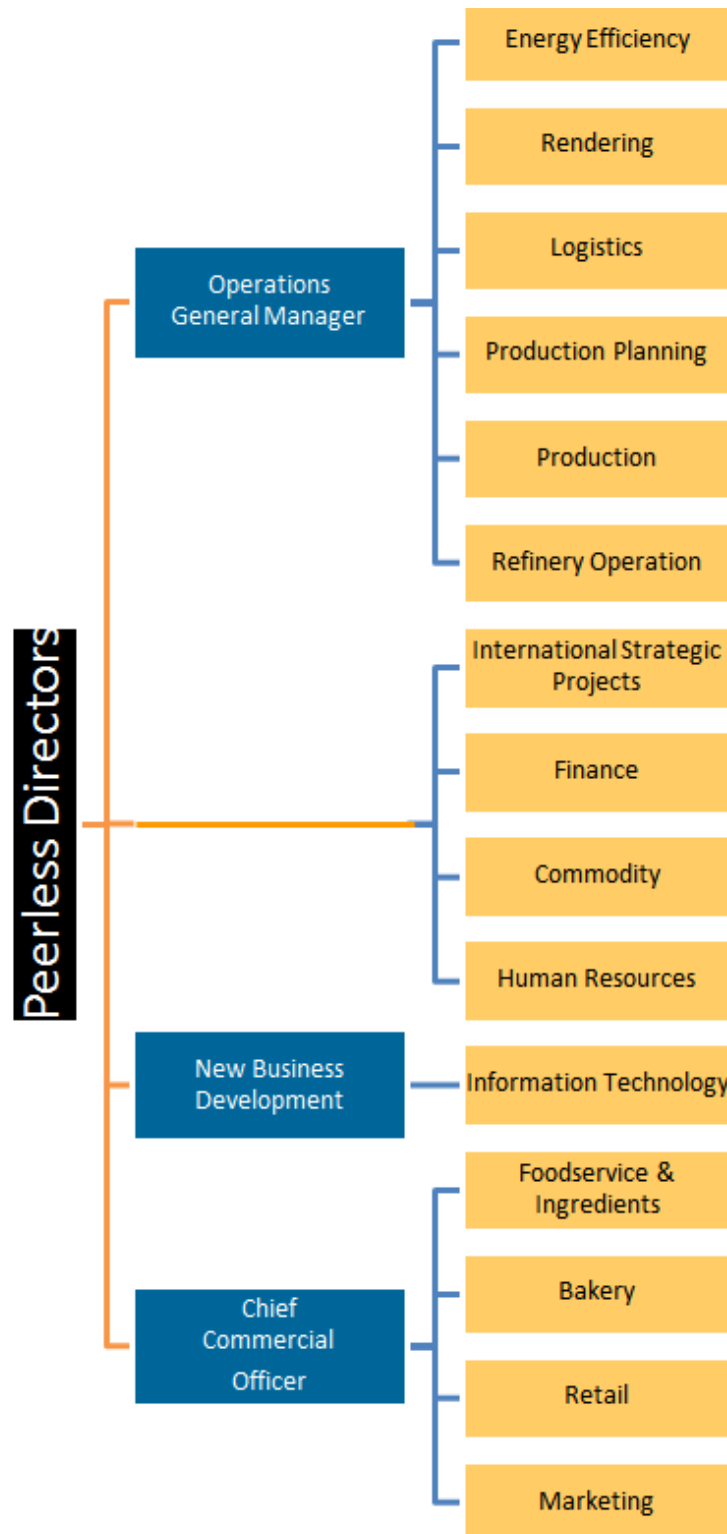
Peerless Directors

Operations General Manager

Energy Efficiency

Rendering

Logistics

Production Planning

Production

Refinery Operation

International Strategic Projects

Finance

Commodity

Human Resources

New Business Development

Information Technology

Chief Commercial Officer

Foodservice & Ingredients

Bakery

Retail

Marketing